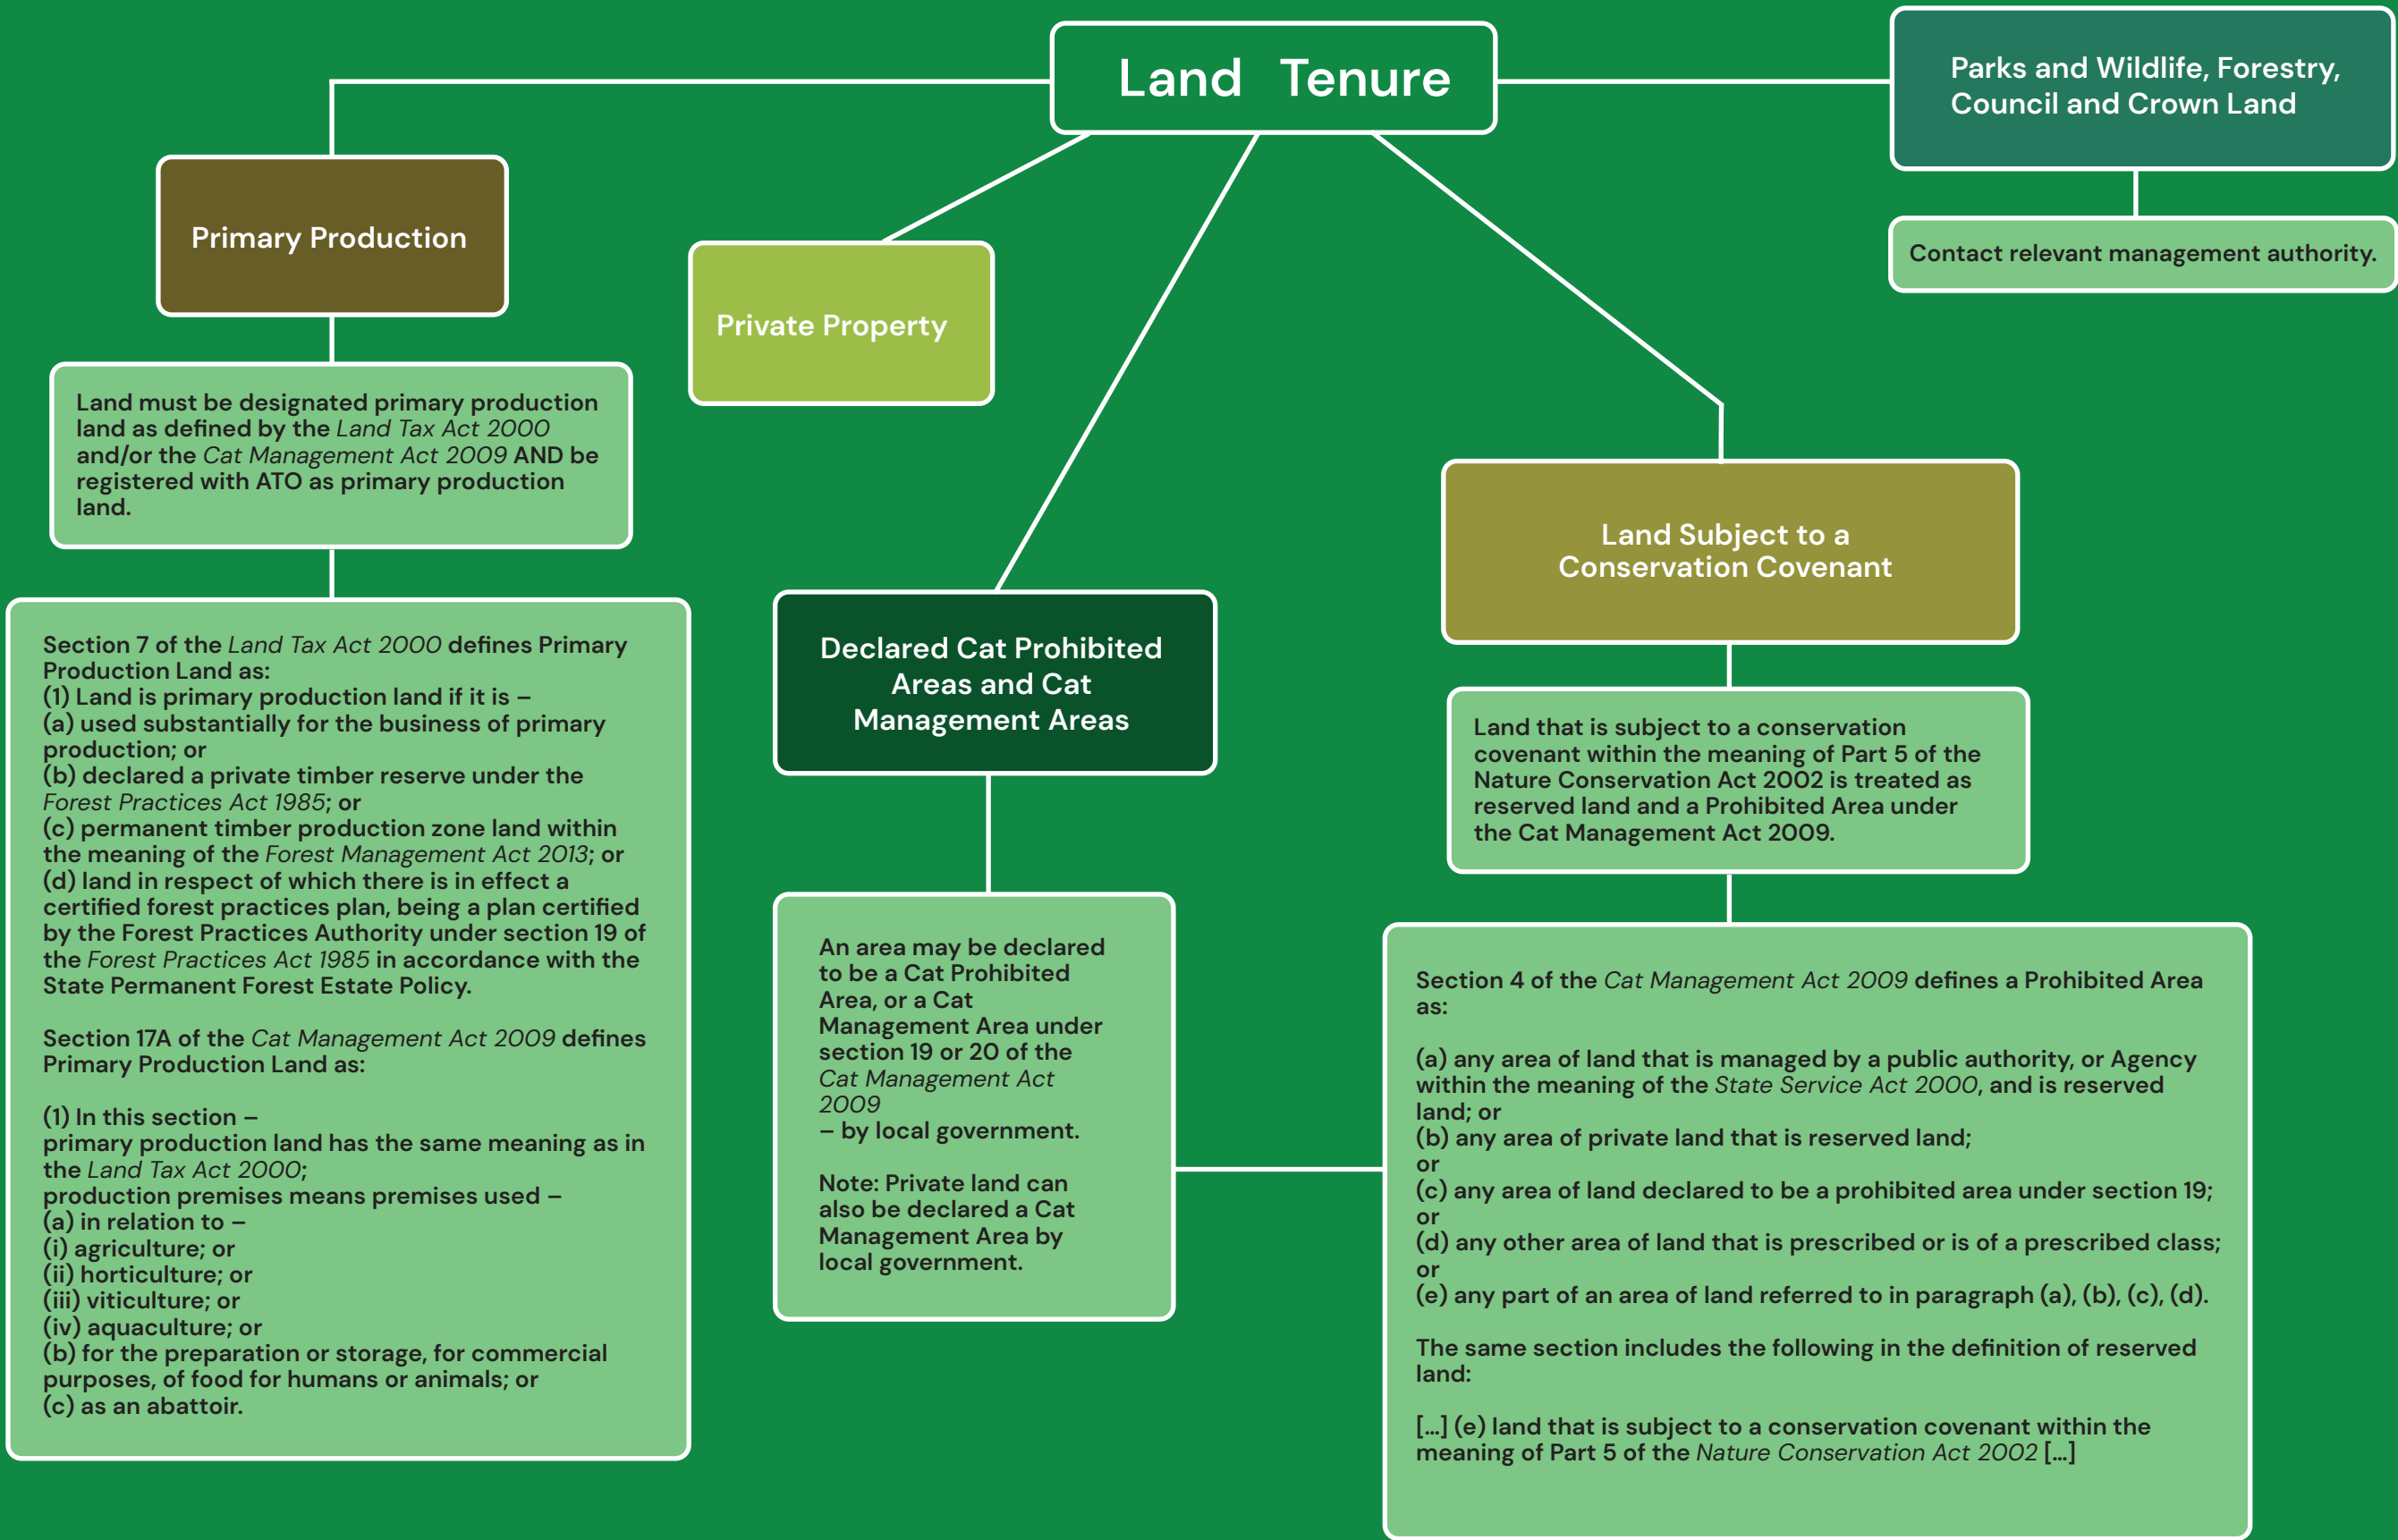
Land Tenure

Parks and Wildlife, Forestry, Council and Crown Land

Contact relevant management authority.

Primary Production

Land must be designated primary production land as defined by the Land Tax Act 2000 and/or the Cat Management Act 2009 AND be registered with ATO as primary production land.

Section 7 of the Land Tax Act 2000 defines Primary Production Land as:
(1) Land is primary production land if it is –
(a) used substantially for the business of primary production; or
(b) declared a private timber reserve under the Forest Practices Act 1985; or
(c) permanent timber production zone land within the meaning of the Forest Management Act 2013; or
(d) land in respect of which there is in effect a certified forest practices plan, being a plan certified by the Forest Practices Authority under section 19 of the Forest Practices Act 1985 in accordance with the State Permanent Forest Estate Policy.

Section 17A of the Cat Management Act 2009 defines Primary Production Land as:

(1) In this section –
primary production land has the same meaning as in the Land Tax Act 2000;
production premises means premises used –
(a) in relation to –
(i) agriculture; or
(ii) horticulture; or
(iii) viticulture; or
(iv) aquaculture; or
(b) for the preparation or storage, for commercial purposes, of food for humans or animals; or
(c) as an abattoir.

Private Property

Declared Cat Prohibited Areas and Cat Management Areas

An area may be declared to be a Cat Prohibited Area, or a Cat Management Area under section 19 or 20 of the Cat Management Act 2009
– by local government.

Note: Private land can also be declared a Cat Management Area by local government.

Land Subject to a Conservation Covenant

Land that is subject to a conservation covenant within the meaning of Part 5 of the Nature Conservation Act 2002 is treated as reserved land and a Prohibited Area under the Cat Management Act 2009.

Section 4 of the Cat Management Act 2009 defines a Prohibited Area as:

(a) any area of land that is managed by a public authority, or Agency within the meaning of the State Service Act 2000, and is reserved land; or
(b) any area of private land that is reserved land;
or
(c) any area of land declared to be a prohibited area under section 19;
or
(d) any other area of land that is prescribed or is of a prescribed class;
or
(e) any part of an area of land referred to in paragraph (a), (b), (c), (d).

The same section includes the following in the definition of reserved land:

[...] (e) land that is subject to a conservation covenant within the meaning of Part 5 of the Nature Conservation Act 2002 [...]